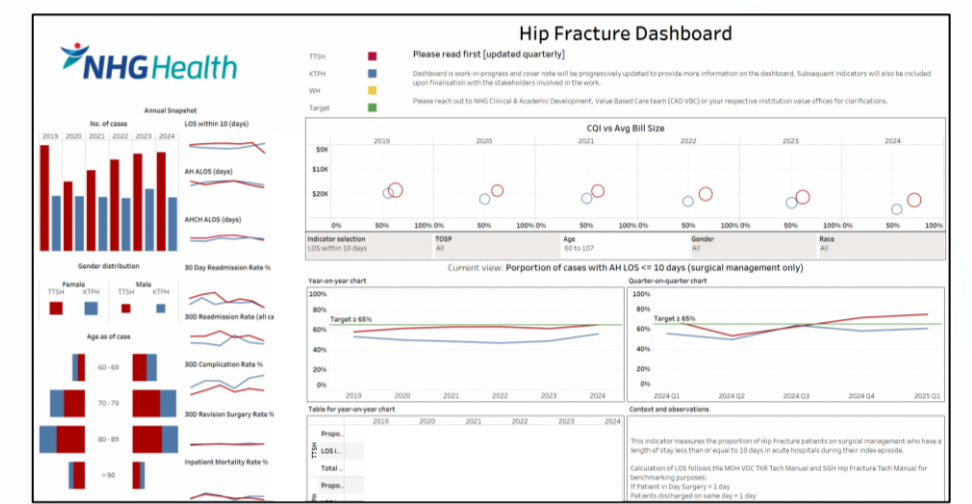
Hip Fracture Dashboard

NHG Health

TTSH
KTPH
WH
Target

Please read first [updated quarterly]

Dashboard is work-in-progress and cover note will be progressively updated to provide more information on the dashboard. Subsequent indicators will also be included upon finalisation with the stakeholders involved in the work.

Please reach out to NHG Clinical & Academic Development, Value Based Care team (CAD VBC) or your respective institution value offices for clarifications.

Annual Snapshot

No. of cases
2019 2020 2021 2022 2023 2024

LOS within 10 (days)

AH ALOS (days)

AHCH ALOS (days)

30 Day Readmission Rate %

30D Readmission Rate (all ca

30D Complication Rate %

30D Revision Surgery Rate %

Inpatient Mortality Rate %

Gender distribution
Female
TTSH KTPH
Male
TTSH KTPH

Age as of case
60 - 69
70 - 79
80 - 89
> 90

CQI vs Avg Bill Size
2019 2020 2021 2022 2023 2024
$0K
$10K
$20K
0% 50% 100% 0% 50% 100% 0% 50% 100% 0% 50% 100% 0% 50% 100% 0% 50% 100%

Indicator selection
LOS within 10 days
TOSP
All
Age
60 to 107
Gender
All
Race
All

Current view: Porportion of cases with AH LOS <= 10 days (surgical management only)

Year-on-year chart
100%
80%
60%
40%
20%
0%
Target ≥ 65%
2019 2020 2021 2022 2023 2024

Quarter-on-quarter chart
100%
80%
60%
40%
20%
0%
Target ≥ 65%
2024 Q1 2024 Q2 2024 Q3 2024 Q4 2025 Q1

Table for year-on-year chart
2019 2020 2021 2022 2023 2024
TTSH
Propo..
LOS i..
Total ..
Propo..

Context and observations

This indicator measures the proportion of Hip Fracture patients on surgical management who have a length of stay less than or equal to 10 days in acute hospitals during their index episode.

Calculation of LOS follows the MOH VDC TKR Tech Manual and SGH Hip Fracture Tech Manual for benchmarking purposes:
If Patient in Day Surgery = 1 day
Patients discharged on same day = 1 day